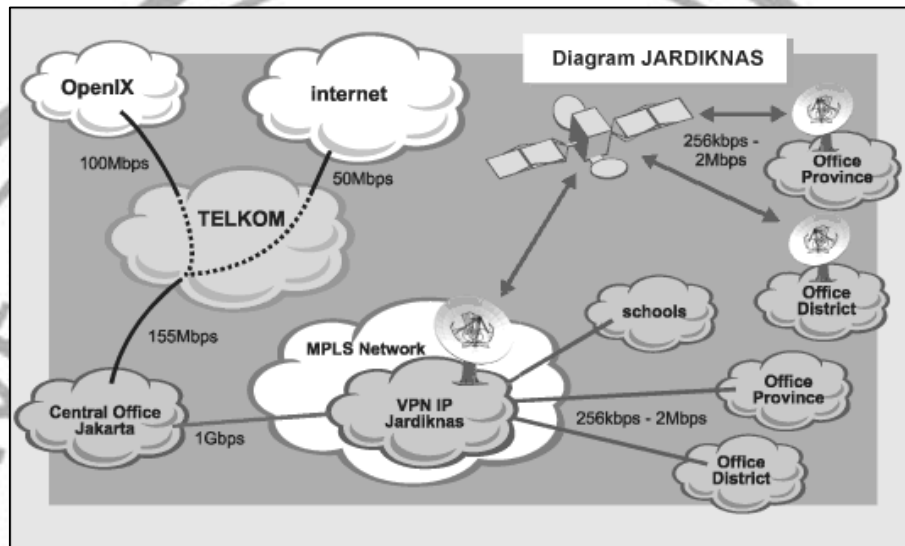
Diagram JARDIKNAS

OpenIX

internet

100Mbps

50Mbps

TELKOM

256kbps - 2Mbps

Office Province

Office District

155Mbps

MPLS Network

schools

VPN IP Jardiknas

Office Province

Central Office Jakarta

1Gbps

256kbps - 2Mbps

Office District